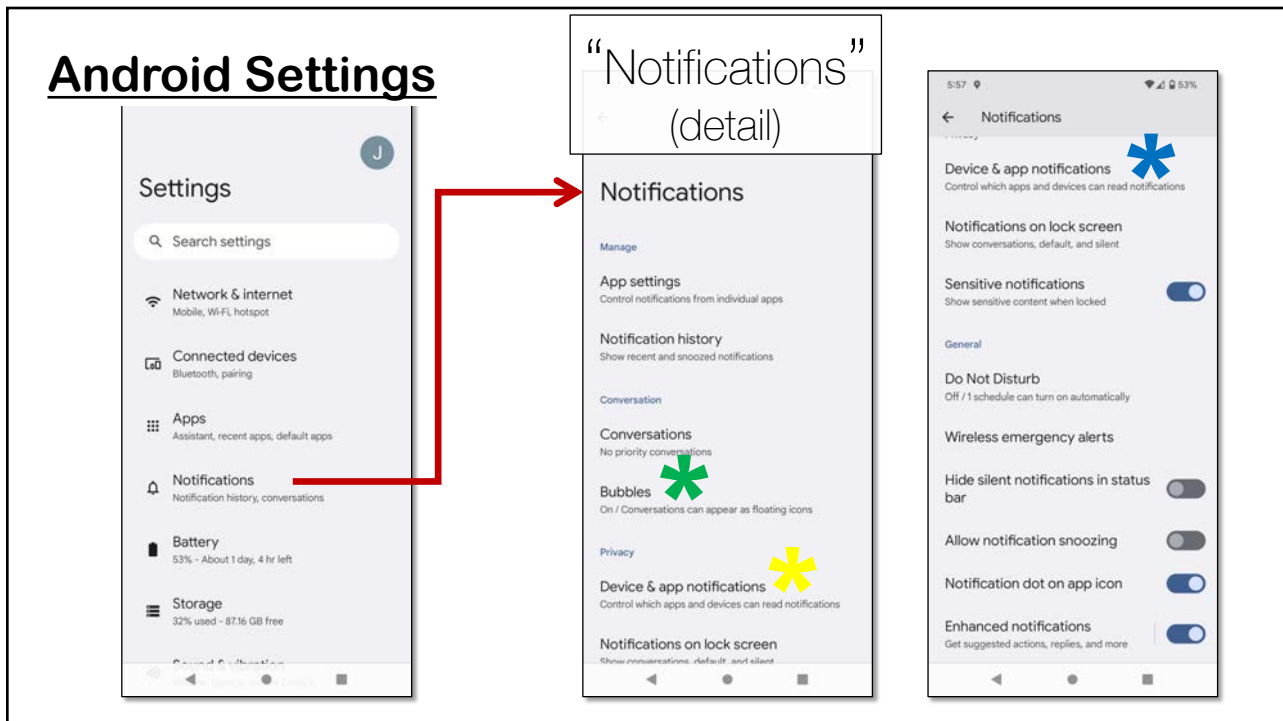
Android Settings

J

Settings

Search settings

Network & internet
Mobile, Wi-Fi, hotspot

Connected devices
Bluetooth, pairing

Apps
Assistant, recent apps, default apps

Notifications
Notification history, conversations

Battery
53% - About 1 day, 4 hr left

Storage
32% used - 87.16 GB free

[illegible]

"Notifications"
(detail)

Notifications

Manage

App settings
Control notifications from individual apps

Notification history
Show recent and snoozed notifications

Conversation

Conversations
No priority conversations

Bubbles
On / Conversations can appear as floating icons

Privacy

Device & app notifications
Control which apps and devices can read notifications

Notifications on lock screen
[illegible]

5:57 53%

Notifications

Device & app notifications
Control which apps and devices can read notifications

Notifications on lock screen
Show conversations, default, and silent

Sensitive notifications
Show sensitive content when locked

General

Do Not Disturb
Off / 1 schedule can turn on automatically

Wireless emergency alerts

Hide silent notifications in status bar

Allow notification snoozing

Notification dot on app icon

Enhanced notifications
Get suggested actions, replies, and more